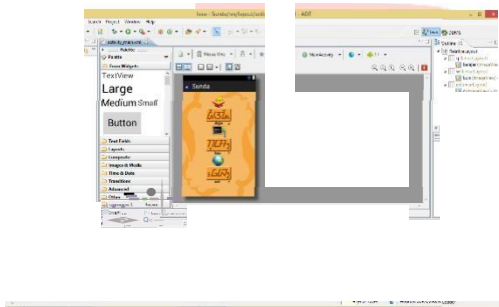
Search Project Window Help

Java - Sunsha/res/layout/activity_main.xml - ADT

activity_main.xml

Palette

Form Widgets

TextView

Large

Medium Small

Button

Text Fields

Layouts

Composite

Images & Media

Time & Date

Transitions

Advanced

Other

Sunsha

MainActivity

Outline